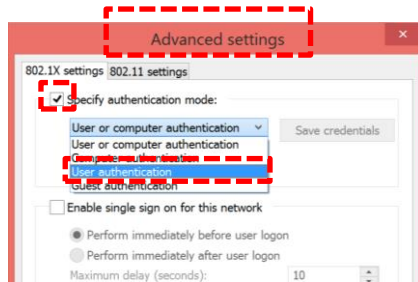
Advanced settings

802.1X settings 802.11 settings

Specify authentication mode:

User or computer authentication

Save credentials

User or computer authentication
Computer authentication
User authentication
Guest authentication

Enable single sign on for this network

Perform immediately before user logon

Perform immediately after user logon

Maximum delay (seconds): 10